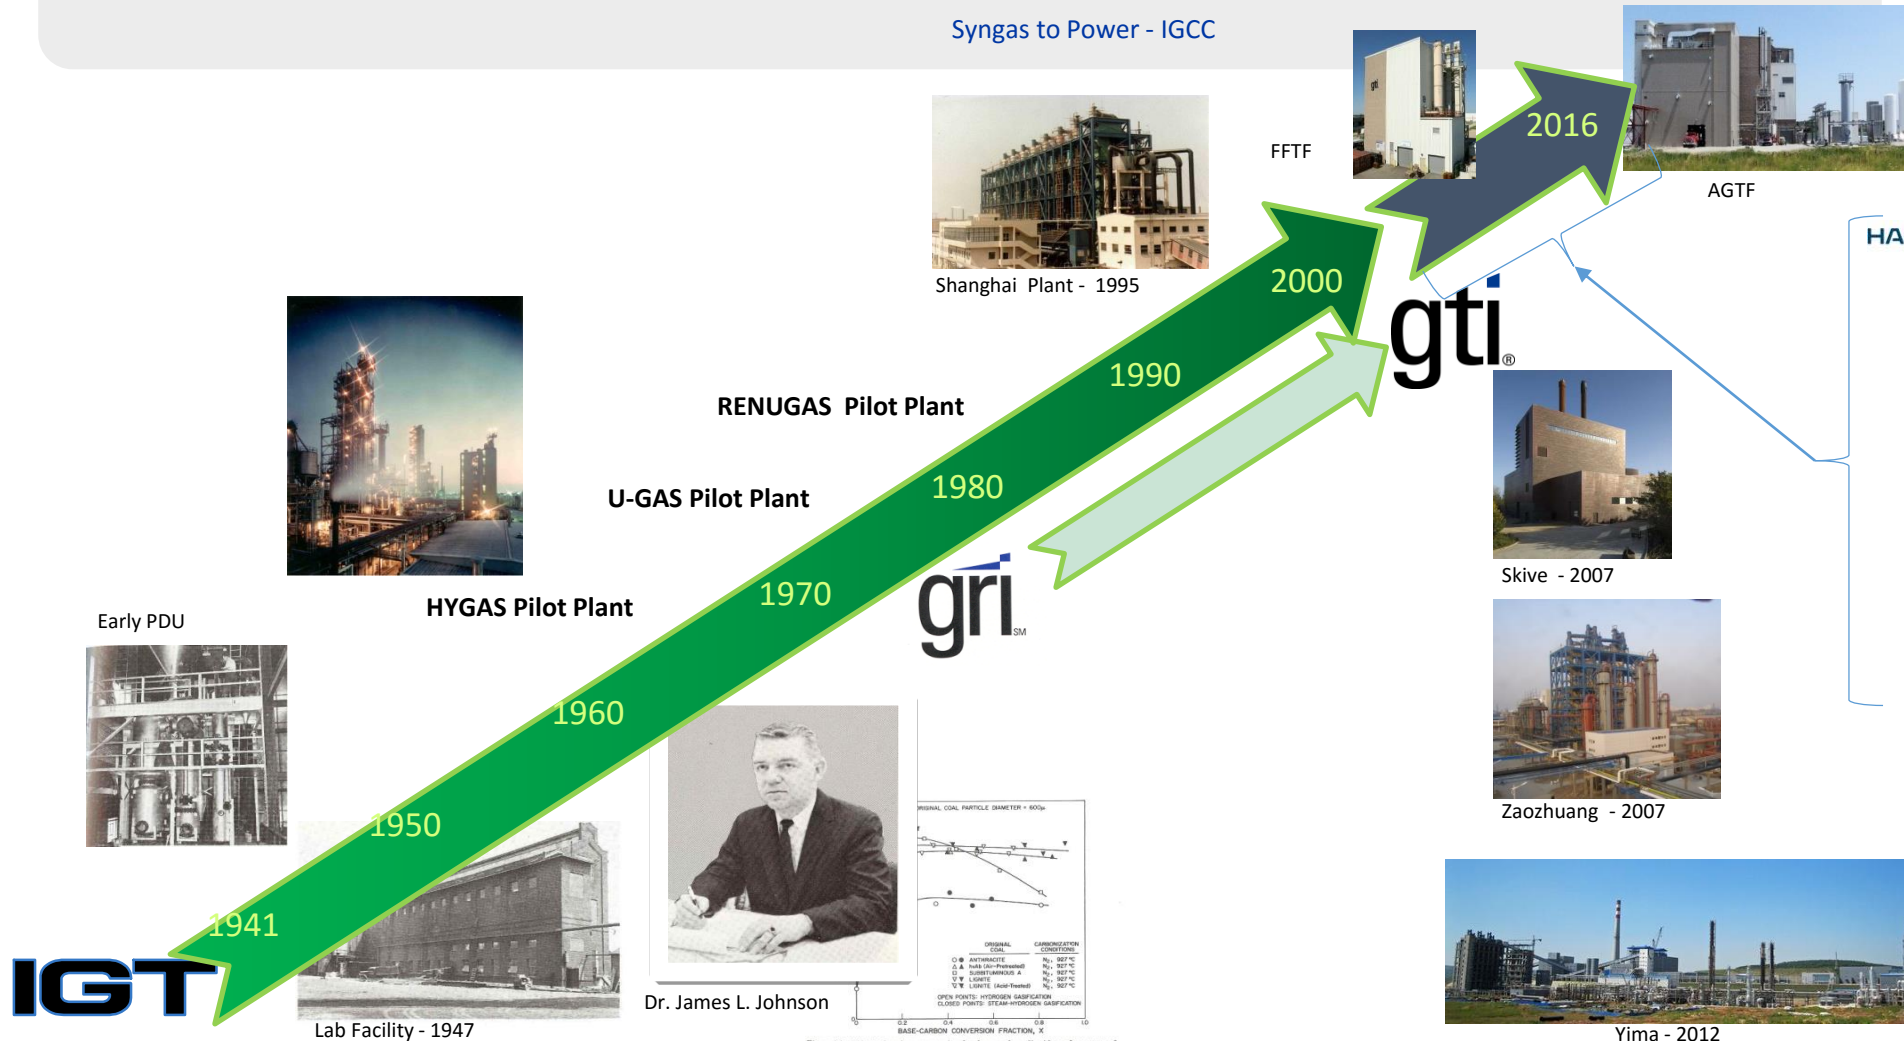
Syngas to Power - IGCC

FFTF

2016

AGTF

HA

Shanghai Plant - 1995

2000

gti®

1990

RENUGAS Pilot Plant

1980

U-GAS Pilot Plant

1970

gri SM

HYGAS Pilot Plant

Early PDU

1960

1950

1941

IGT

Lab Facility - 1947

Dr. James L. Johnson

Skive - 2007

Zaozhuang - 2007

Yima - 2012

ORIGINAL COAL PARTICLE DIAMETER = 600μ

ORIGINAL COAL

CARBONIZATION CONDITIONS

ANTHRACITE

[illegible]

SUBBITUMINOUS A

LIGNITE

LIGNITE (Acid-Treated)

OPEN POINTS: HYDROGEN GASIFICATION
CLOSED POINTS: STEAM-HYDROGEN GASIFICATION

BASE-CARBON CONVERSION FRACTION, X